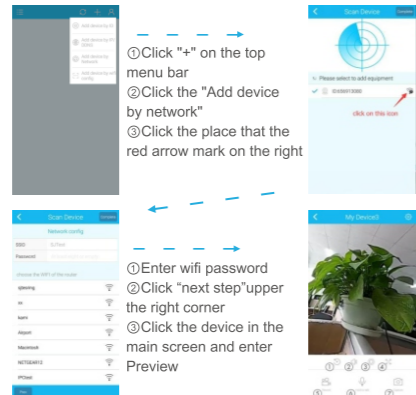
Add device by IP
Add device by P2P
Add device by network
Add device by wifi config

①Click "+" on the top menu bar
②Click the "Add device by network"
③Click the place that the red arrow mark on the right

Scan Device
Please select to add equipment
click on this icon

Scan Device
Complete
Network config
SSID
Password
choose the WIFI of the router
ejiaxing
xx
ksmi
Airport
Macintosh
NETGEAR12
IPC1x4
Next

①Enter wifi password
②Click "next step"upper the right corner
③Click the device in the main screen and enter Preview

My Device3